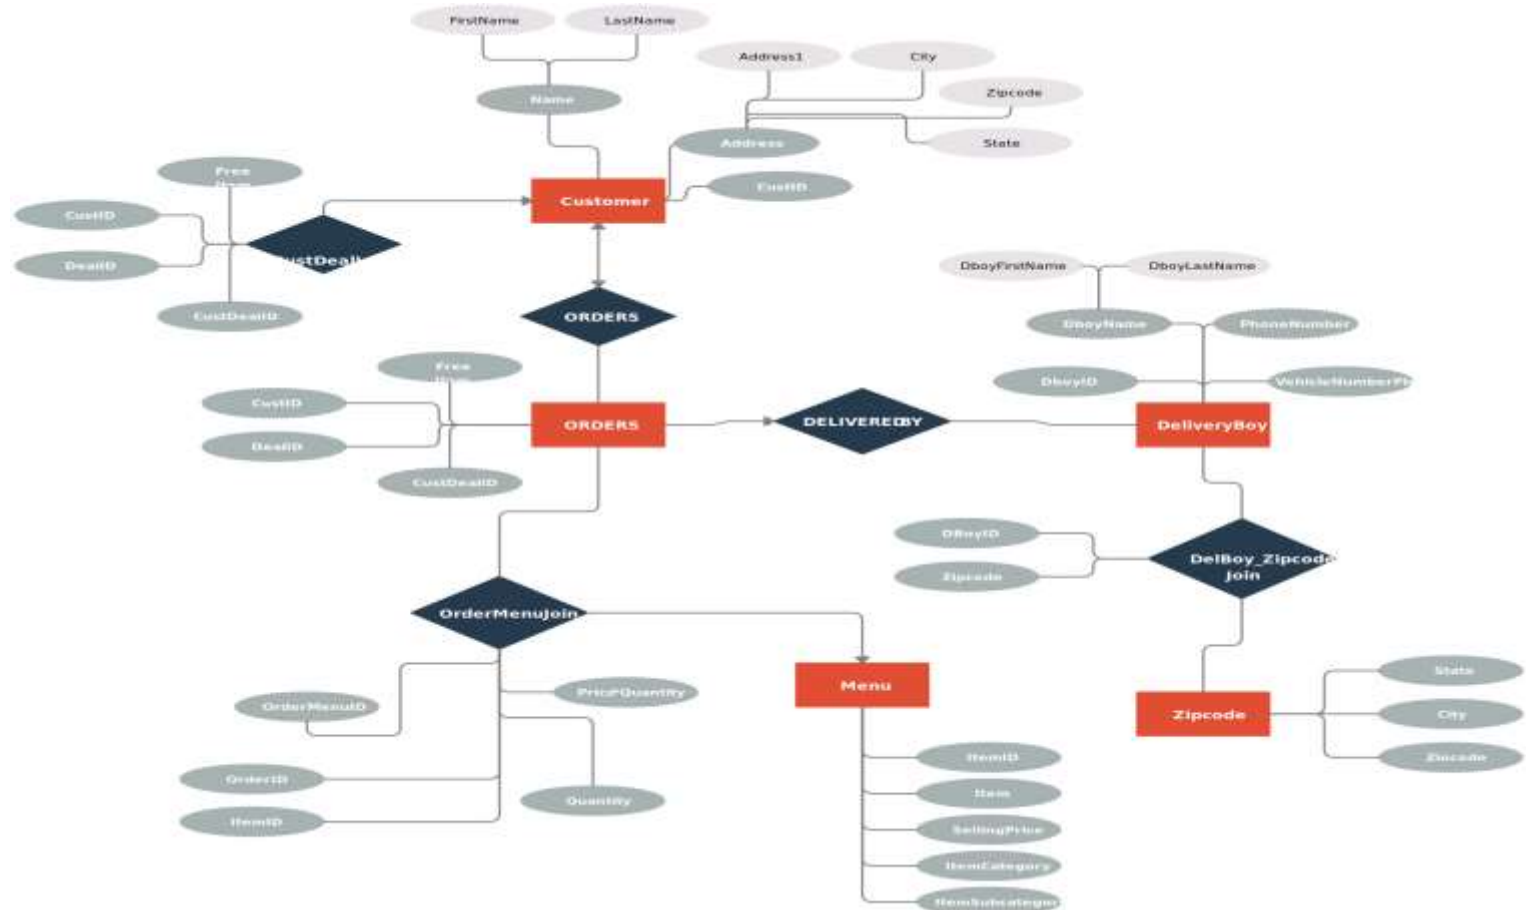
FirstName
LastName
Address1
City
Zipcode
Name
State
Address
Customer
CustID
Free
CustID
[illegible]ustDeal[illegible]
DealID
CustDealID
DboyFirstName
DboyLastName
ORDERS
DboyName
PhoneNumber
Free
DboyID
VehicleNumberPl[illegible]
CustID
ORDERS
DELIVEREDBY
DeliveryBoy
DealID
CustDealID
DBoyID
DelBoy_Zipcode Join
Zipcode
OrderMenuJoin
Menu
State
PricePQuantity
Zipcode
City
OrderMenuID
Zipcode
ItemID
OrderID
Quantity
Item
ItemID
SellingPrice
ItemCategory
ItemSubcategor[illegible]